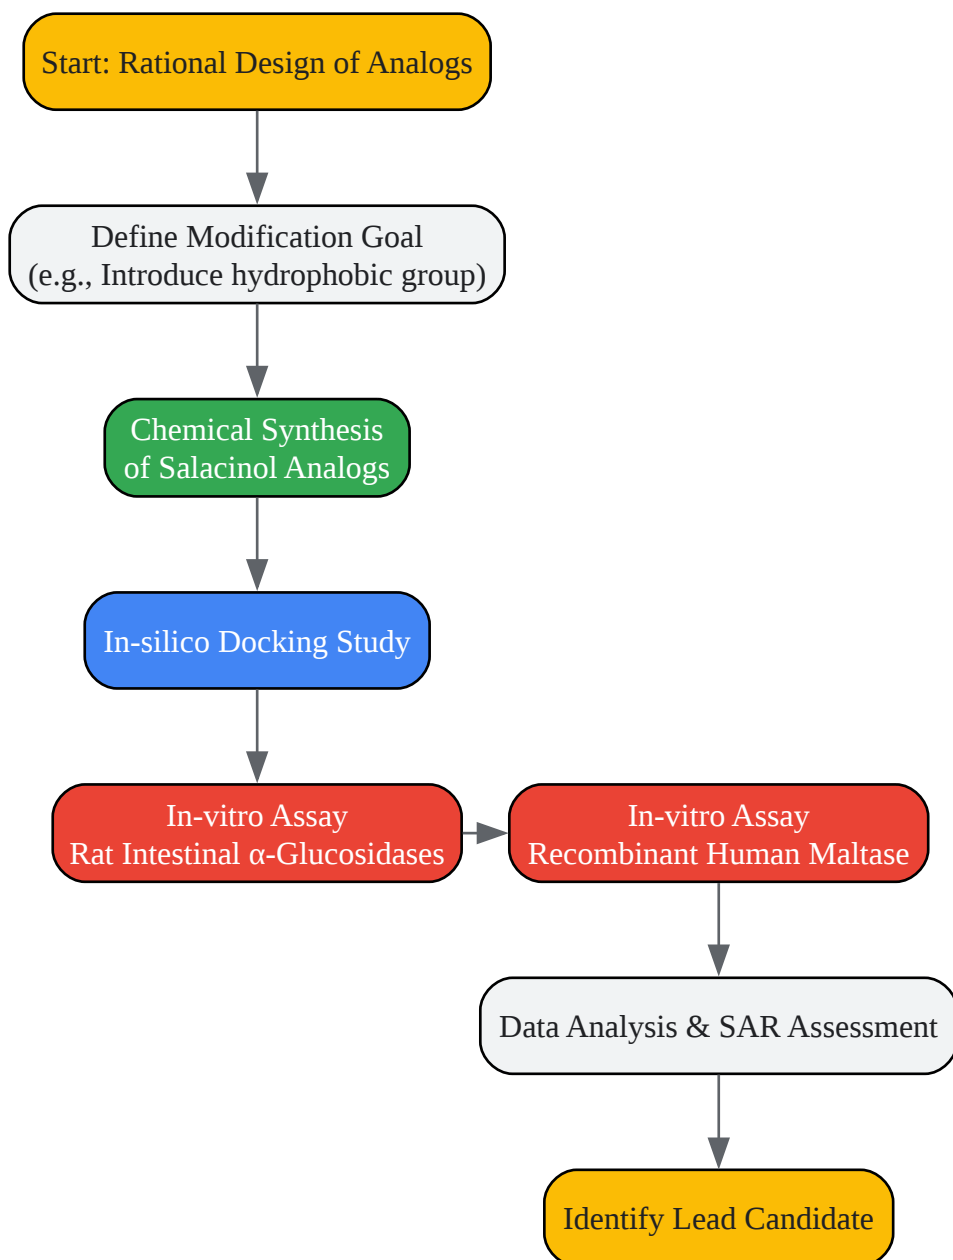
Start: Rational Design of Analogs

Define Modification Goal
(e.g., Introduce hydrophobic group)

Chemical Synthesis
of Salacinol Analogs

In-silico Docking Study

In-vitro Assay
Rat Intestinal α-Glucosidases

In-vitro Assay
Recombinant Human Maltase

Data Analysis & SAR Assessment

Identify Lead Candidate